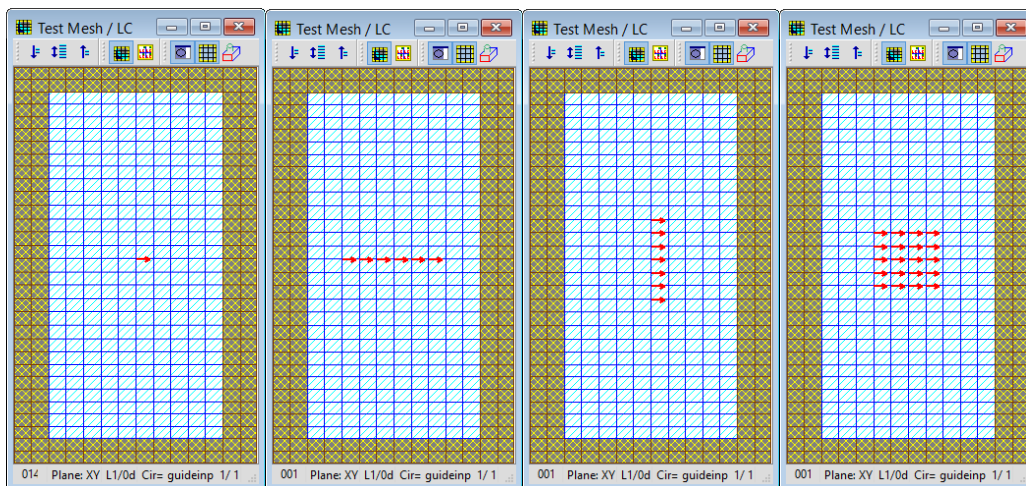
Test Mesh / LC

014 Plane: XY L1/0d Cir= guideinp 1/ 1

Test Mesh / LC

001 Plane: XY L1/0d Cir= guideinp 1/ 1

Test Mesh / LC

001 Plane: XY L1/0d Cir= guideinp 1/ 1

Test Mesh / LC

001 Plane: XY L1/0d Cir= guideinp 1/ 1